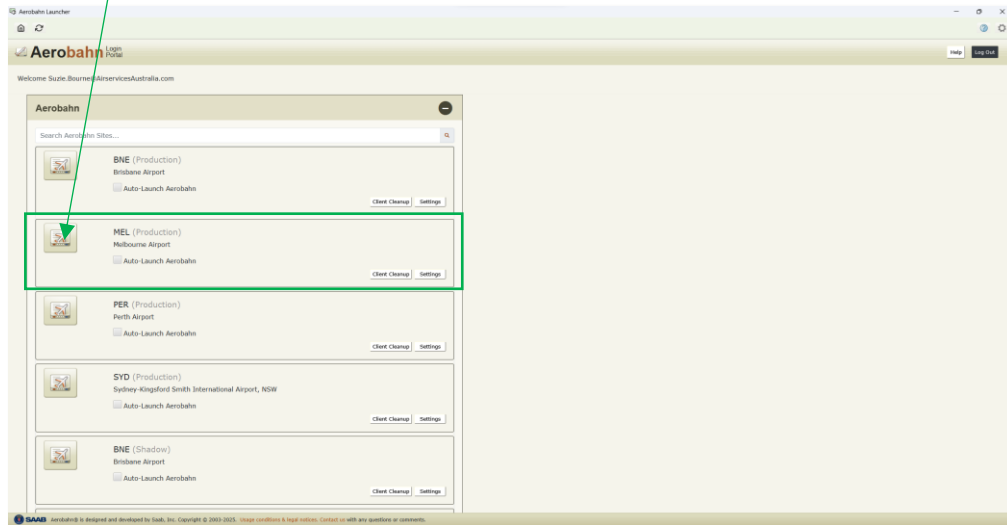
Aerobahn Launcher

Aerobahn Login Portal

Help Log Out

Welcome Suzie.Bourne@AirservicesAustralia.com

Aerobahn

Search Aerobahn Sites...

BNE (Production)
Brisbane Airport
Auto-Launch Aerobahn
Client Cleanup Settings

MEL (Production)
Melbourne Airport
Auto-Launch Aerobahn
Client Cleanup Settings

PER (Production)
Perth Airport
Auto-Launch Aerobahn
Client Cleanup Settings

SYD (Production)
Sydney-Kingsford Smith International Airport, NSW
Auto-Launch Aerobahn
Client Cleanup Settings

BNE (Shadow)
Brisbane Airport
Auto-Launch Aerobahn
Client Cleanup Settings

SAAB Aerobahn® is designed and developed by Saab, Inc. Copyright © 2003-2025. Usage conditions & legal notices. Contact us with any questions or comments.